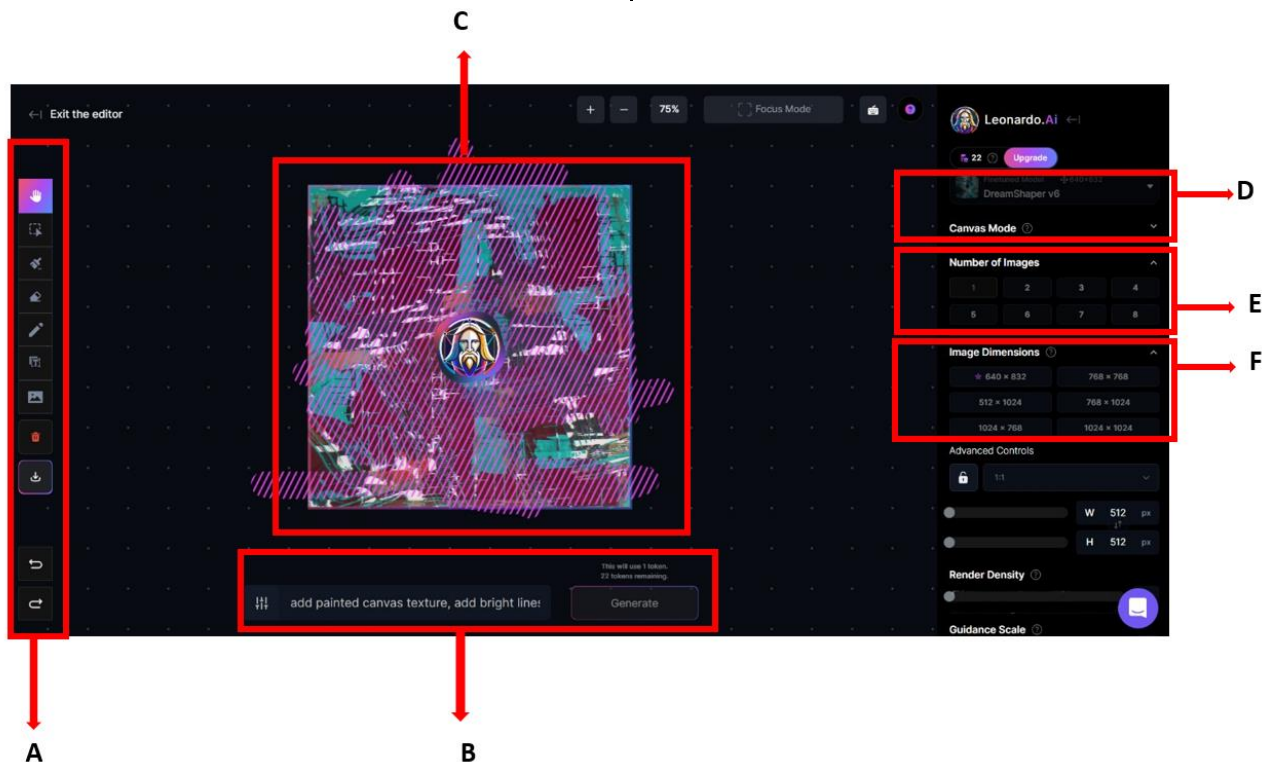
C

Exit the editor

+ − 75% Focus Mode

Leonardo.Ai

22 Upgrade

Featured Model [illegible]
DreamShaper v6

D

Canvas Mode

Number of Images

| 1 | 2 | 3 | 4 |
|---|---|---|---|
| 5 | 6 | 7 | 8 |

E

Image Dimensions

| 640 × 832 | 768 × 768 |
|---|---|
| 512 × 1024 | 768 × 1024 |
| 1024 × 768 | 1024 × 1024 |

F

Advanced Controls

1:1

W 512 px

H 512 px

Render Density

Guidance Scale

This will use 1 token.
22 tokens remaining.

add painted canvas texture, add bright lines

Generate

A

B